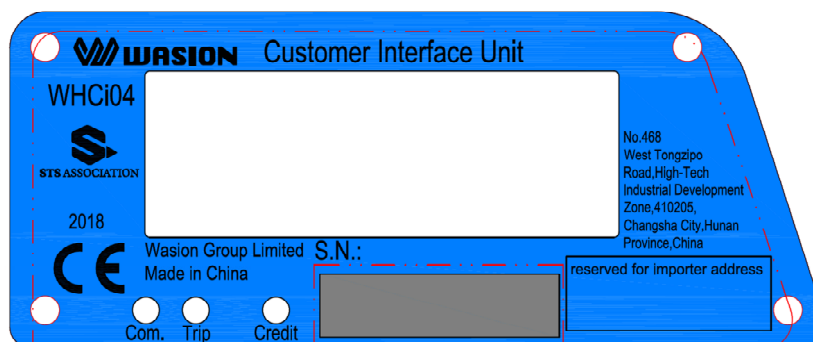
WASION Customer Interface Unit

WHCi04

STS ASSOCIATION

2018

CE

Wasion Group Limited
Made in China

S.N.:

No.468 West Tongzipo Road,High-Tech Industrial Development Zone,410205, Changsha City,Hunan Province,China

reserved for importer address

Com. Trip Credit